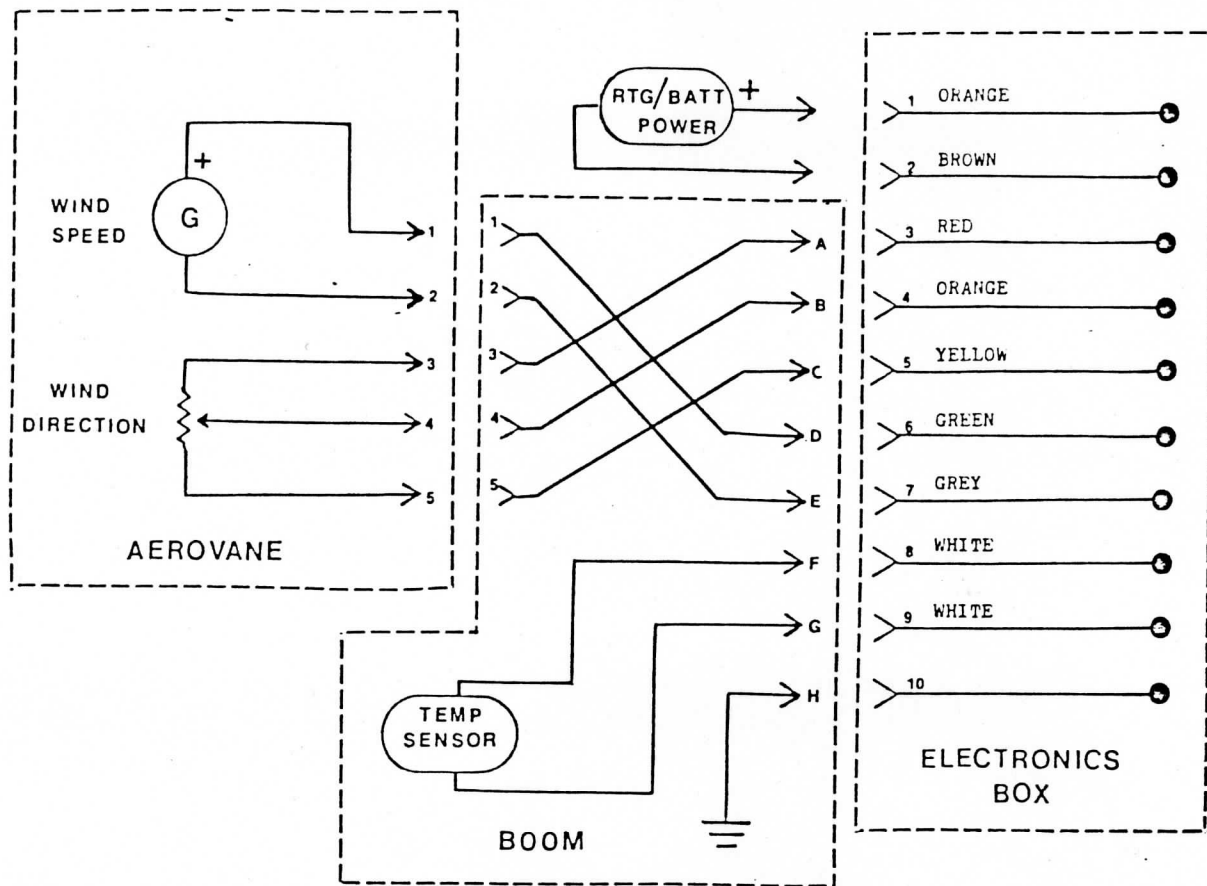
WIND SPEED

G

+

1

2

WIND DIRECTION

3

4

5

AEROVANE

RTG/BATT POWER

+

1

2

3

4

5

A

B

C

D

E

F

G

H

TEMP SENSOR

BOOM

1 ORANGE

2 BROWN

3 RED

4 ORANGE

5 YELLOW

6 GREEN

7 GREY

8 WHITE

9 WHITE

10

ELECTRONICS BOX